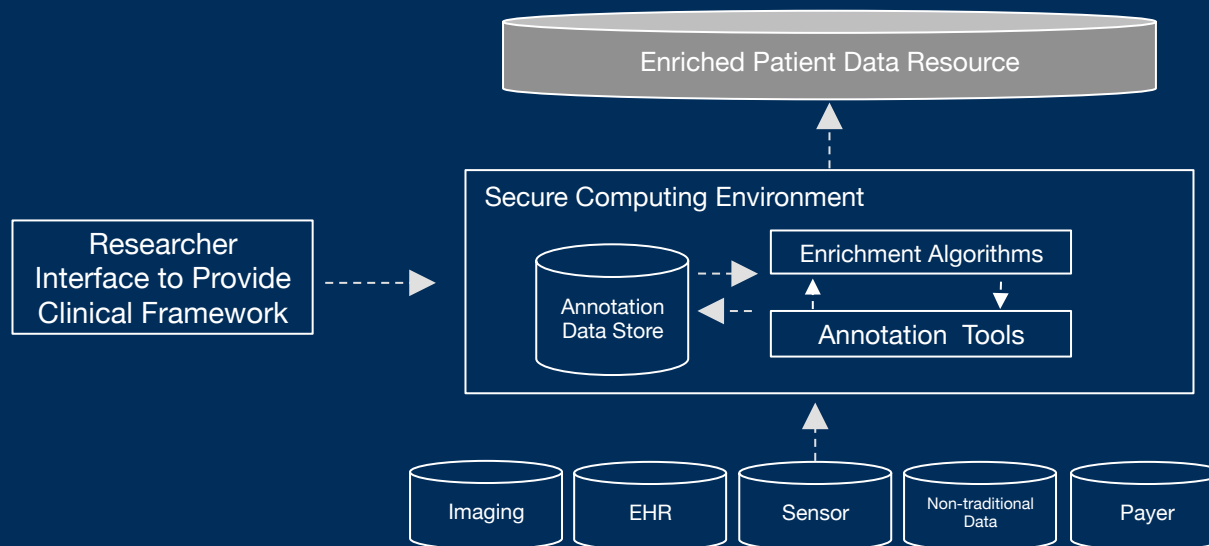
Enriched Patient Data Resource

Secure Computing Environment

Researcher Interface to Provide Clinical Framework

Annotation Data Store

Enrichment Algorithms

Annotation Tools

Imaging

EHR

Sensor

Non-traditional Data

Payer